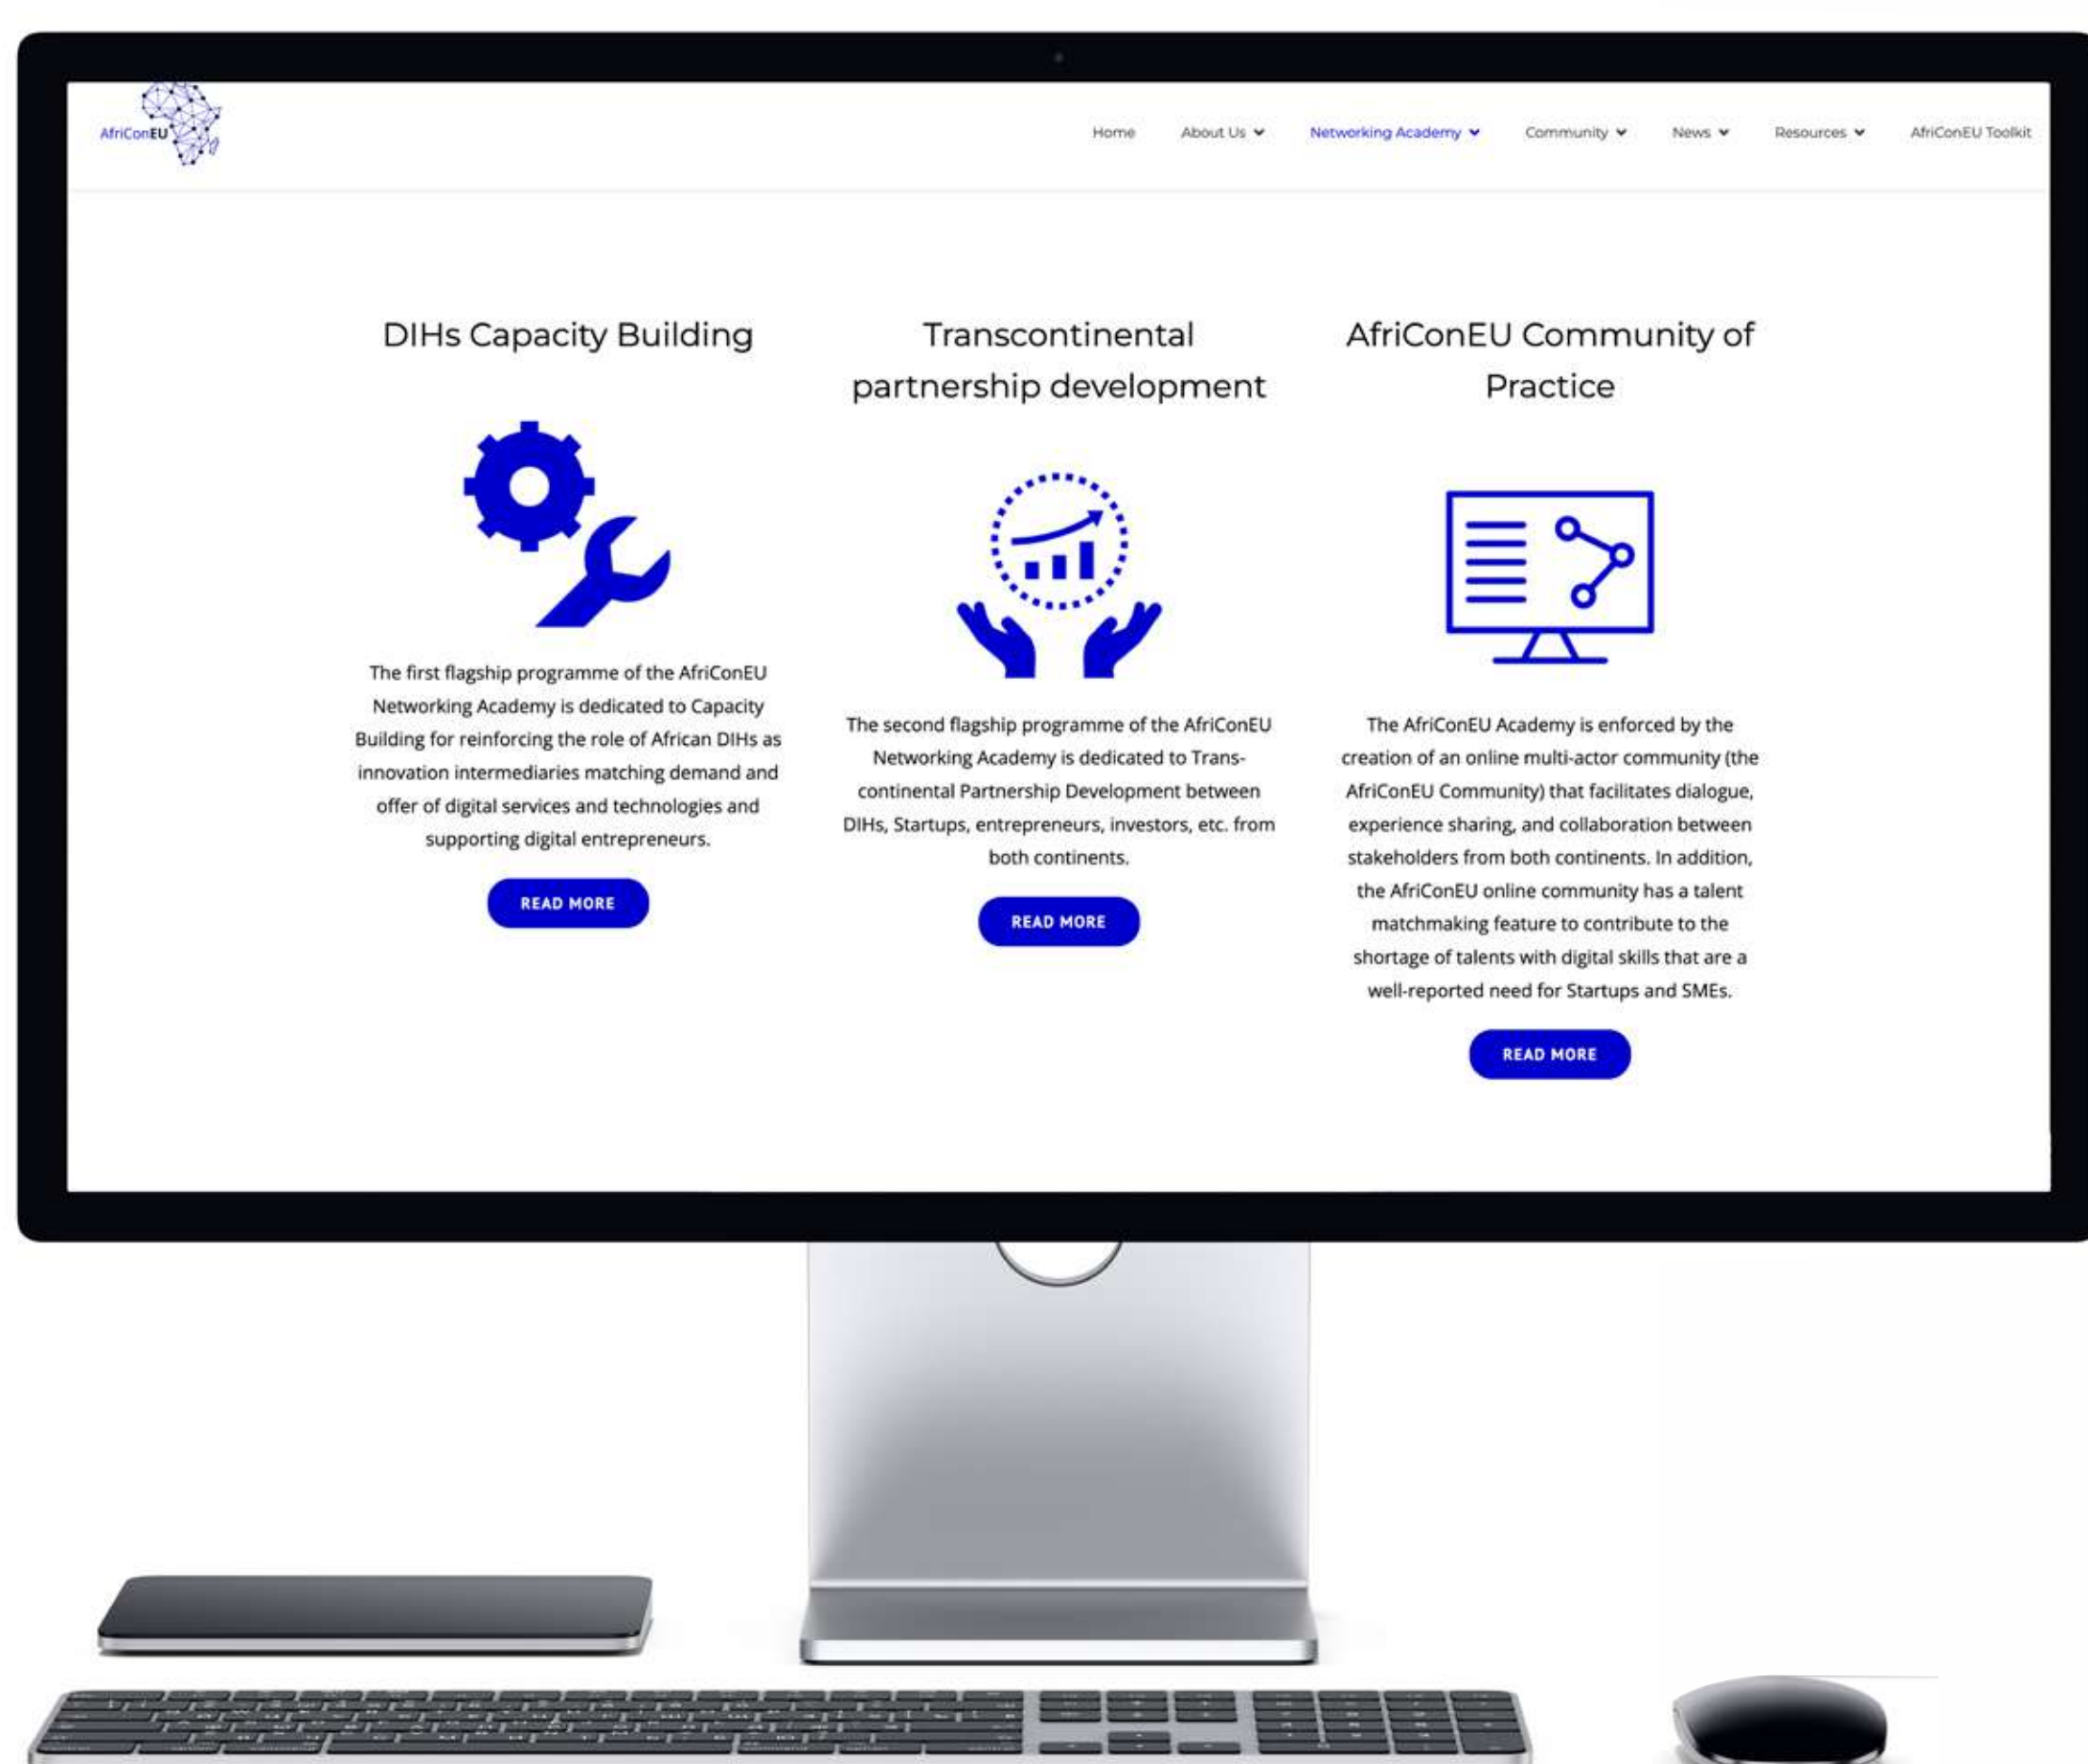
AfriConEU

Home About Us Networking Academy Community News Resources AfriConEU Toolkit

DIHs Capacity Building

The first flagship programme of the AfriConEU Networking Academy is dedicated to Capacity Building for reinforcing the role of African DIHs as innovation intermediaries matching demand and offer of digital services and technologies and supporting digital entrepreneurs.

READ MORE

Transcontinental partnership development

The second flagship programme of the AfriConEU Networking Academy is dedicated to Transcontinental Partnership Development between DIHs, Startups, entrepreneurs, investors, etc. from both continents.

READ MORE

AfriConEU Community of Practice

The AfriConEU Academy is enforced by the creation of an online multi-actor community (the AfriConEU Community) that facilitates dialogue, experience sharing, and collaboration between stakeholders from both continents. In addition, the AfriConEU online community has a talent matchmaking feature to contribute to the shortage of talents with digital skills that are a well-reported need for Startups and SMEs.

READ MORE